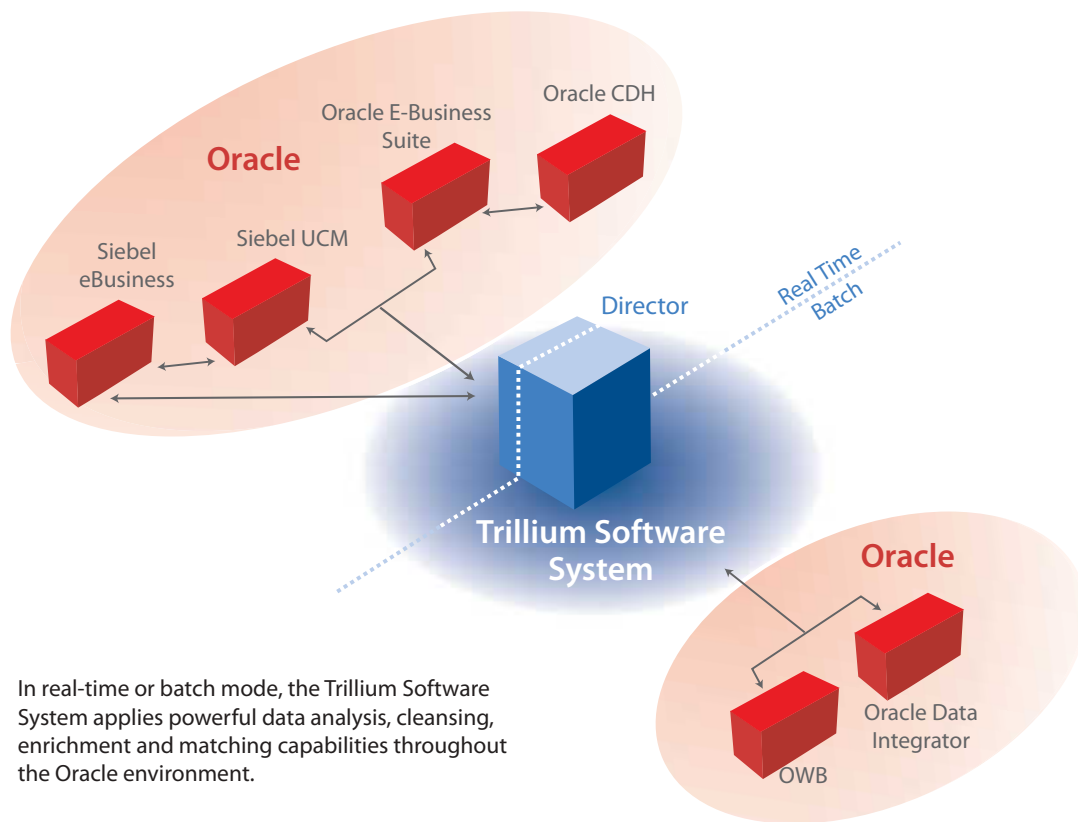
Oracle

Oracle E-Business Suite

Oracle CDH

Siebel eBusiness

Siebel UCM

Director

Real Time

Batch

Trillium Software System

Oracle

Oracle Data Integrator

OWB

In real-time or batch mode, the Trillium Software System applies powerful data analysis, cleansing, enrichment and matching capabilities throughout the Oracle environment.